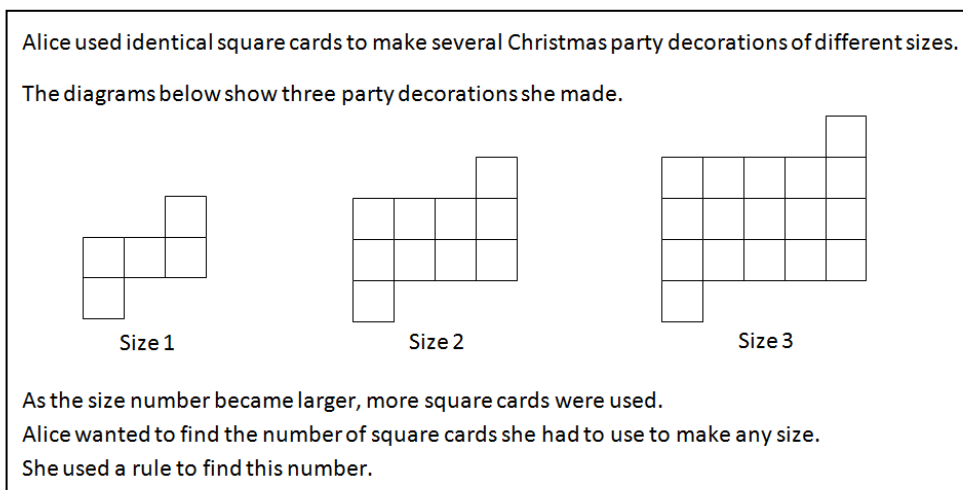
Alice used identical square cards to make several Christmas party decorations of different sizes.

The diagrams below show three party decorations she made.

Size 1

Size 2

Size 3

As the size number became larger, more square cards were used.
Alice wanted to find the number of square cards she had to use to make any size.
She used a rule to find this number.